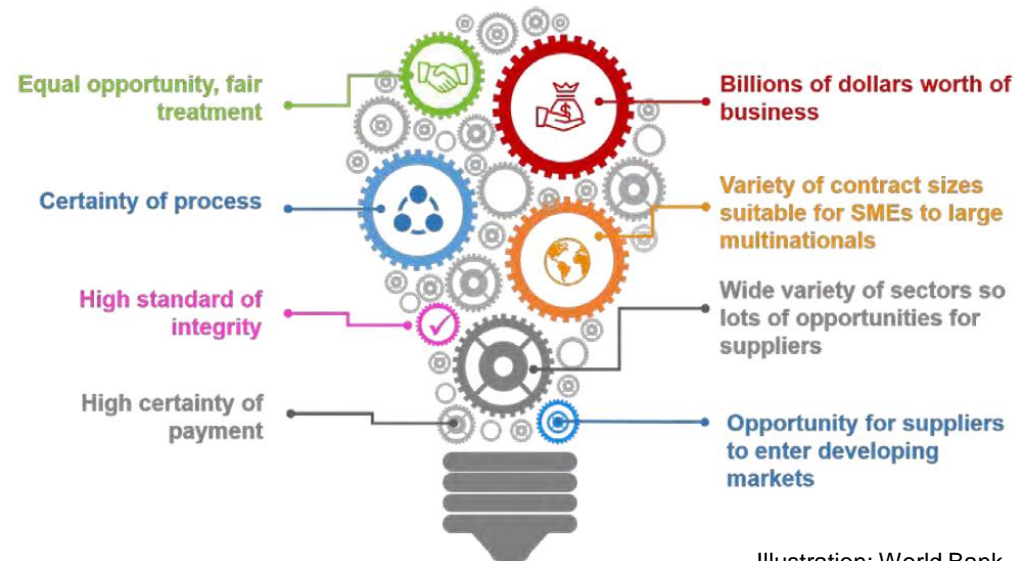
Equal opportunity, fair treatment

Billions of dollars worth of business

Certainty of process

Variety of contract sizes suitable for SMEs to large multinationals

High standard of integrity

Wide variety of sectors so lots of opportunities for suppliers

High certainty of payment

Opportunity for suppliers to enter developing markets

Illustration: World Bank